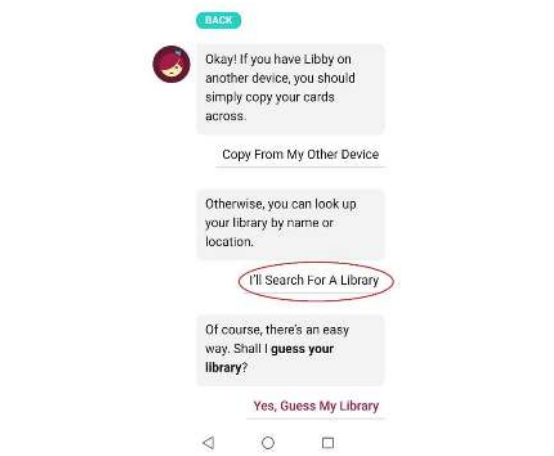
BACK

Okay! If you have Libby on another device, you should simply copy your cards across.

Copy From My Other Device

Otherwise, you can look up your library by name or location.

I'll Search For A Library

Of course, there's an easy way. Shall I **guess your library**?

Yes, Guess My Library